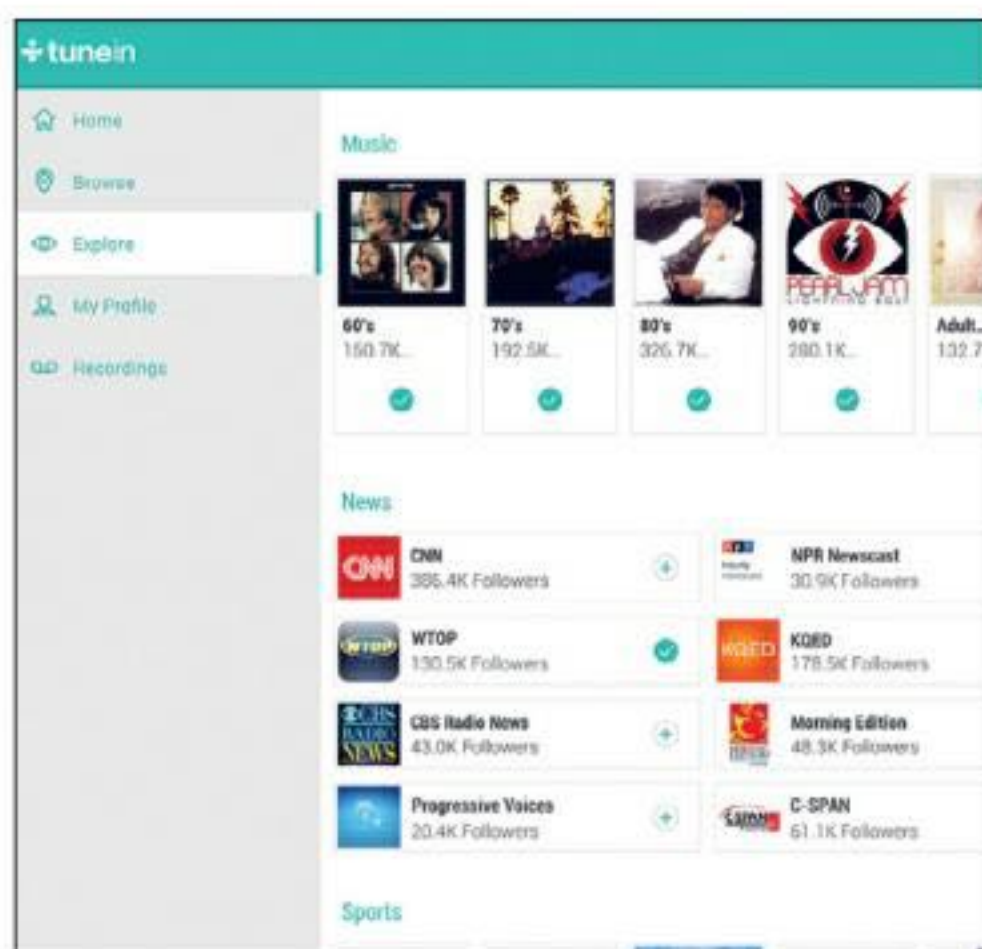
tunein

Home
Browse
Explore
My Profile
Recordings

Music

PEARL JAM
LIGHTNING BOLT

60's
150.7K...

70's
192.5K...

80's
326.7K...

90's
280.1K...

Adult...
132.7

News

CNN
CNN
386.4K Followers

NPR Newscast
30.9K Followers

WTOP
WTOP
130.5K Followers

KQED
KQED
178.5K Followers

CBS RADIO NEWS
CBS Radio News
43.0K Followers

Morning Edition
48.3K Followers

Progressive Voices
20.4K Followers

C-SPAN
C-SPAN
61.1K Followers

Sports